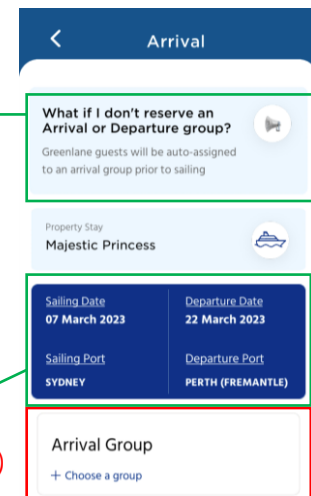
Arrival

What if I don't reserve an Arrival or Departure group?

Greenlane guests will be auto-assigned to an arrival group prior to sailing

Property Stay

Majestic Princess

Sailing Date

07 March 2023

Departure Date

22 March 2023

Sailing Port

SYDNEY

Departure Port

PERTH (FREMANTLE)

Arrival Group

+ Choose a group